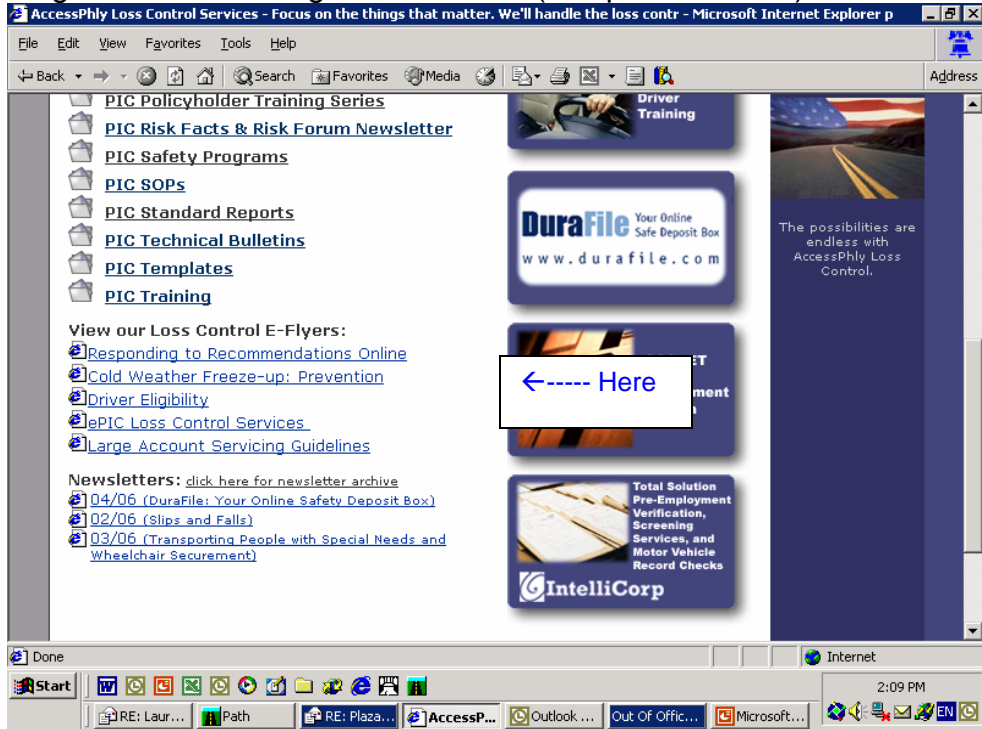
AccessPhly Loss Control Services - Focus on the things that matter. We'll handle the loss contr - Microsoft Internet Explorer p

File Edit View Favorites Tools Help

Back Search Favorites Media Address

PIC Policyholder Training Series
PIC Risk Facts & Risk Forum Newsletter
PIC Safety Programs
PIC SOPs
PIC Standard Reports
PIC Technical Bulletins
PIC Templates
PIC Training

View our Loss Control E-Flyers:
Responding to Recommendations Online
Cold Weather Freeze-up: Prevention
Driver Eligibility
ePIC Loss Control Services
Large Account Servicing Guidelines

Newsletters: click here for newsletter archive
04/06 (DuraFile: Your Online Safety Deposit Box)
02/06 (Slips and Falls)
03/06 (Transporting People with Special Needs and Wheelchair Securement)

Driver Training

DuraFile Your Online Safe Deposit Box
www.durafile.com

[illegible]ET
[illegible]ment
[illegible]

←----- Here

Total Solution Pre-Employment Verification, Screening Services, and Motor Vehicle Record Checks
IntelliCorp

The possibilities are endless with AccessPhly Loss Control.

Done
Internet

Start
2:09 PM
RE: Laur... Path RE: Plaza... AccessP... Outlook ... Out Of Offic... Microsoft...
EN